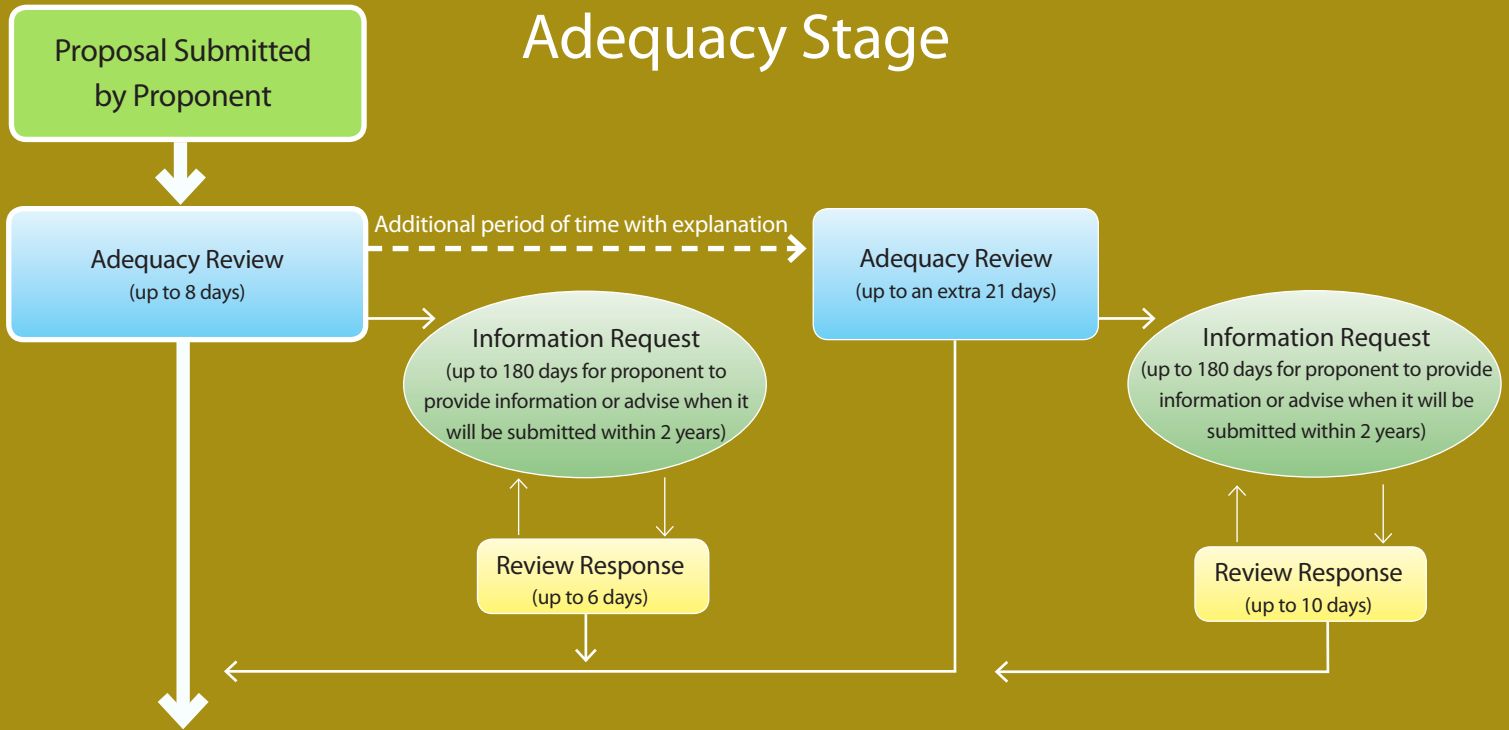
Proposal Submitted by Proponent

Adequacy Stage

Adequacy Review
(up to 8 days)

Additional period of time with explanation

Adequacy Review
(up to an extra 21 days)

Information Request
(up to 180 days for proponent to provide information or advise when it will be submitted within 2 years)

Review Response
(up to 6 days)

Information Request
(up to 180 days for proponent to provide information or advise when it will be submitted within 2 years)

Review Response
(up to 10 days)